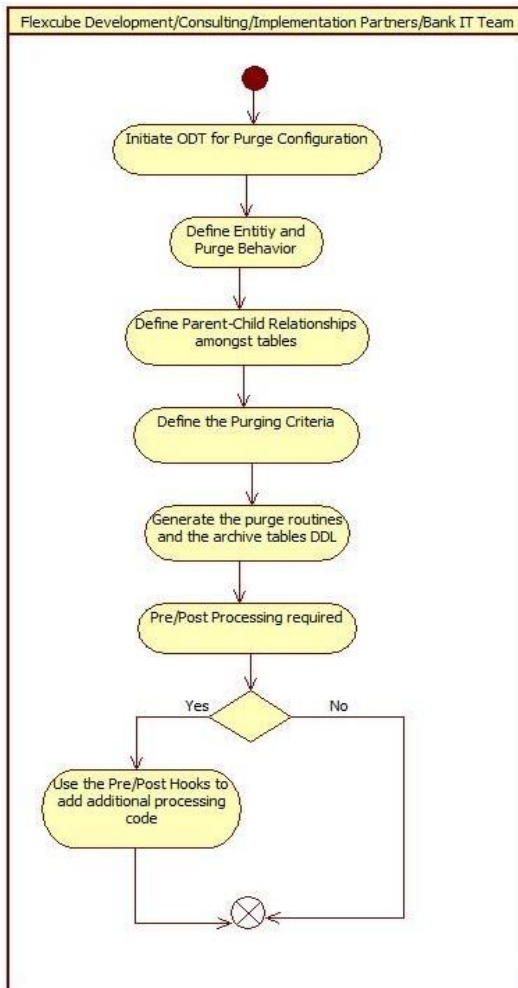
Flexcube Development/Consulting/Implementation Partners/Bank IT Team

Initiate ODT for Purge Configuration

Define Entitiy and Purge Behavior

Define Parent-Child Relationships amongst tables

Define the Purging Criteria

Generate the purge routines and the archive tables DDL

Pre/Post Processing required

Yes

No

Use the Pre/Post Hooks to add additional processing code